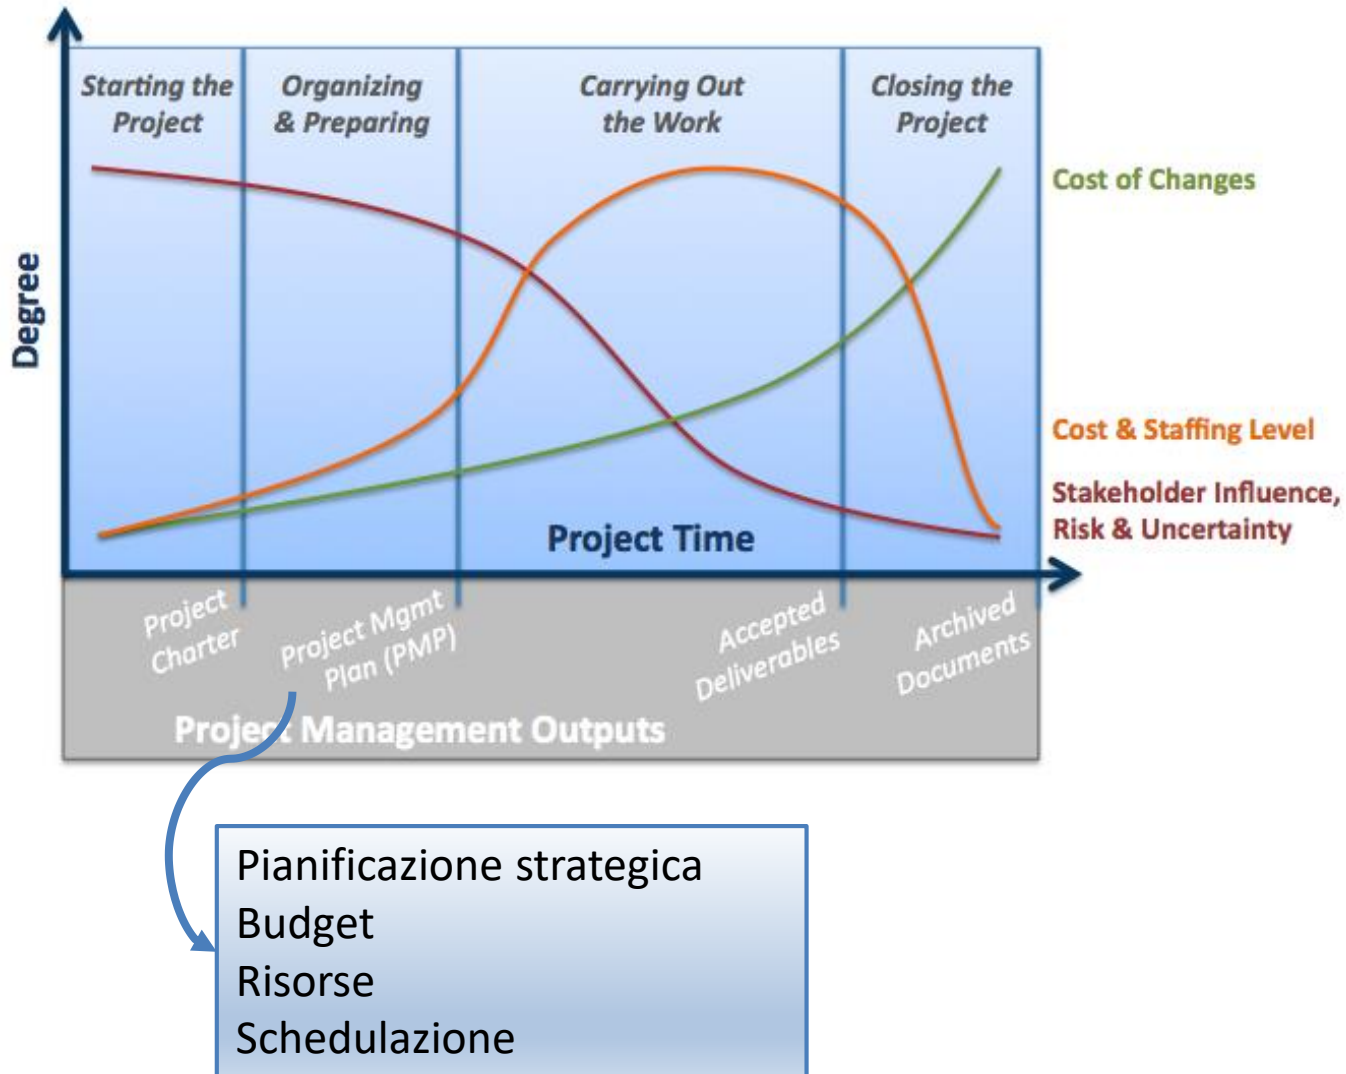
Starting the Project

Organizing & Preparing

Carrying Out the Work

Closing the Project

Degree

Cost of Changes

Cost & Staffing Level

Stakeholder Influence, Risk & Uncertainty

Project Time

Project Charter

Project Mgmt Plan (PMP)

Accepted Deliverables

Archived Documents

Project Management Outputs

Pianificazione strategica
Budget
Risorse
Schedulazione